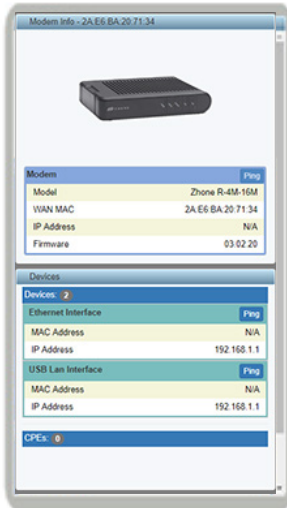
Modem Info - 2A:E6:BA:20:71:34

Modem
Ping

| Model | Zhone R-4M-16M |
|---|---|
| WAN MAC | 2A:E6:BA:20:71:34 |
| IP Address | N/A |
| Firmware | 03.02.20 |

Devices

Devices: 2

Ethernet Interface
Ping

| MAC Address | N/A |
|---|---|
| IP Address | 192.168.1.1 |

USB Lan Interface
Ping

| MAC Address | N/A |
|---|---|
| IP Address | 192.168.1.1 |

CPEs: 0